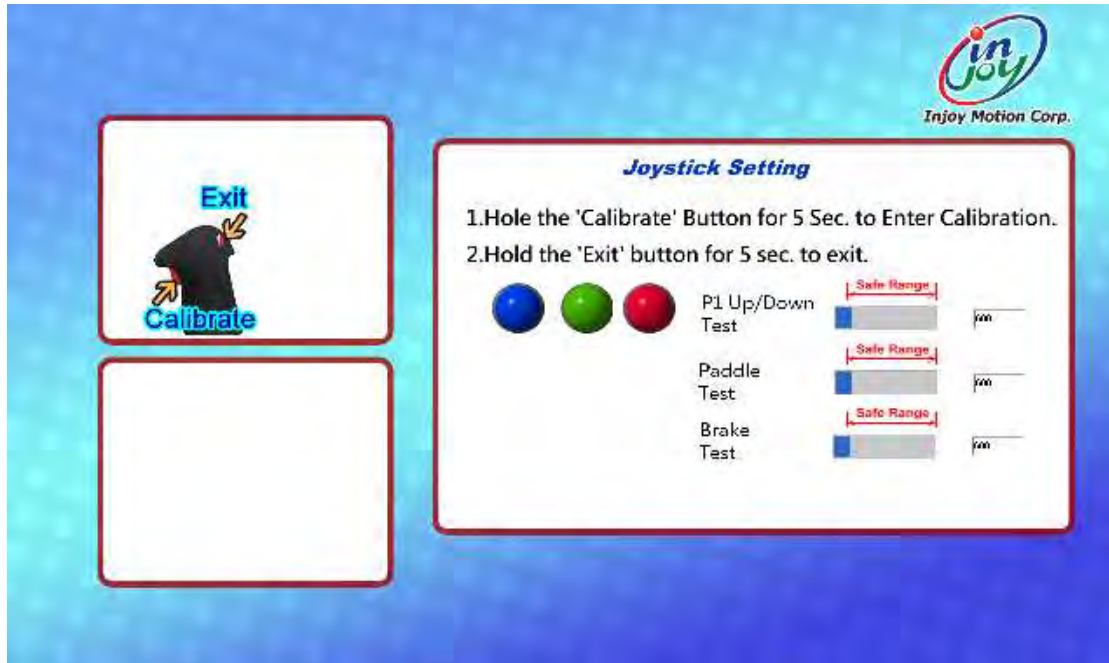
in joy
Injoy Motion Corp.

Exit
Calibrate

Joystick Setting

1.Hole the 'Calibrate' Button for 5 Sec. to Enter Calibration.
2.Hold the 'Exit' button for 5 sec. to exit.

P1 Up/Down Test
Safe Range
000

Paddle Test
Safe Range
000

Brake Test
Safe Range
000